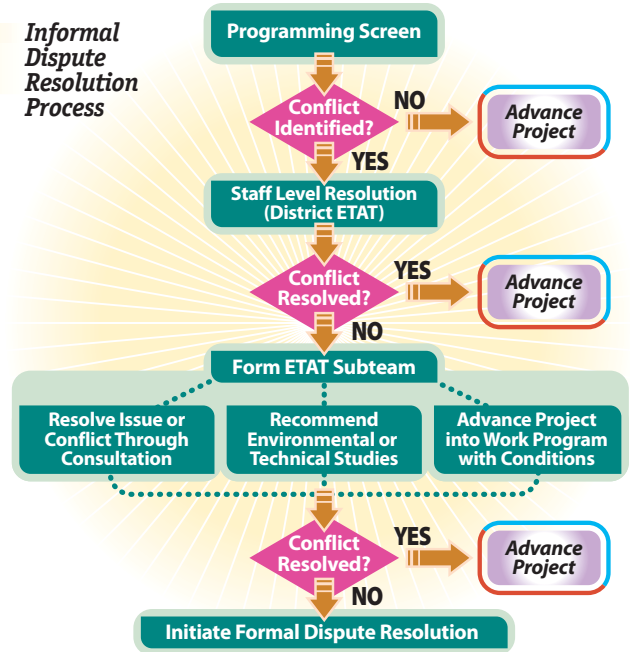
Informal Dispute Resolution Process

Programming Screen

Conflict Identified?

NO

Advance Project

YES

Staff Level Resolution (District ETAT)

Conflict Resolved?

YES

Advance Project

NO

Form ETAT Subteam

Resolve Issue or Conflict Through Consultation

Recommend Environmental or Technical Studies

Advance Project into Work Program with Conditions

Conflict Resolved?

YES

Advance Project

NO

Initiate Formal Dispute Resolution